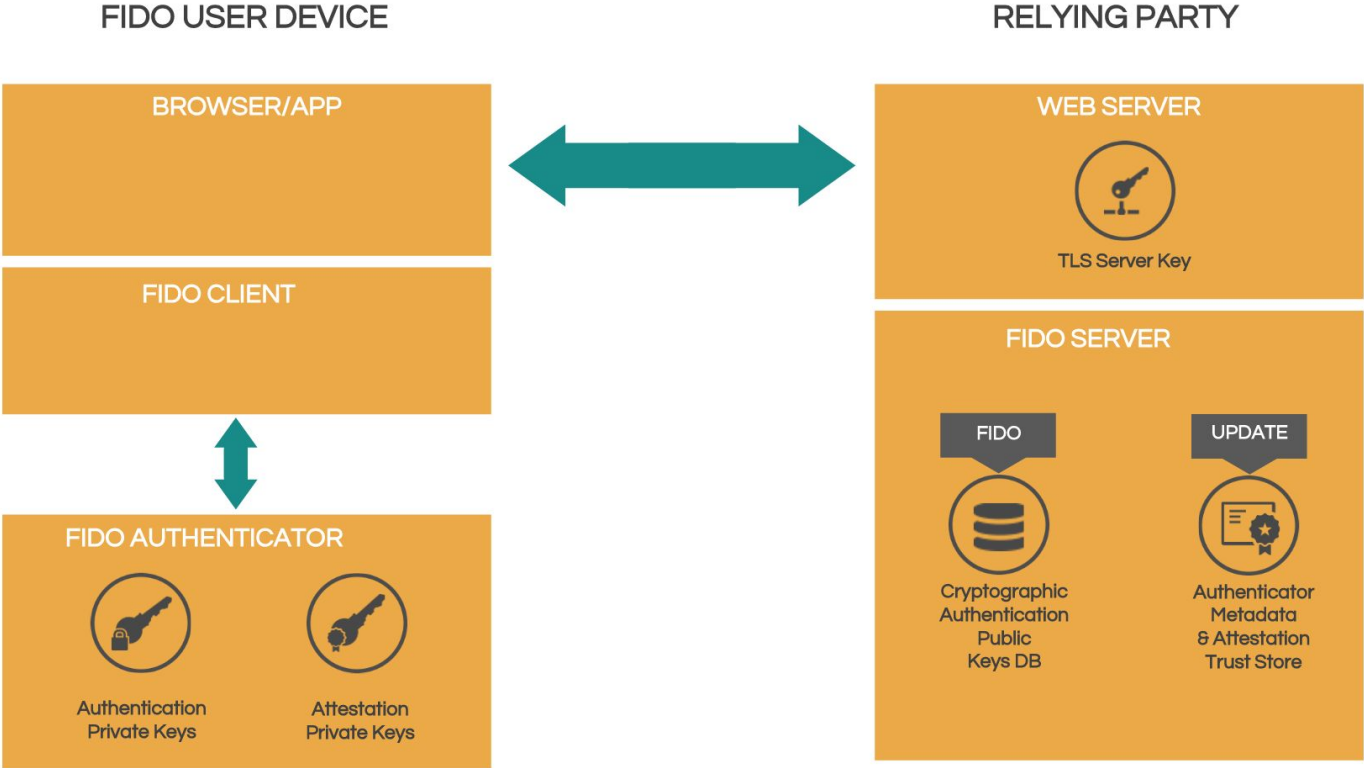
FIDO USER DEVICE

RELYING PARTY

BROWSER/APP

WEB SERVER

TLS Server Key

FIDO CLIENT

FIDO SERVER

FIDO

UPDATE

Cryptographic Authentication Public Keys DB

Authenticator Metadata & Attestation Trust Store

FIDO AUTHENTICATOR

Authentication Private Keys

Attestation Private Keys